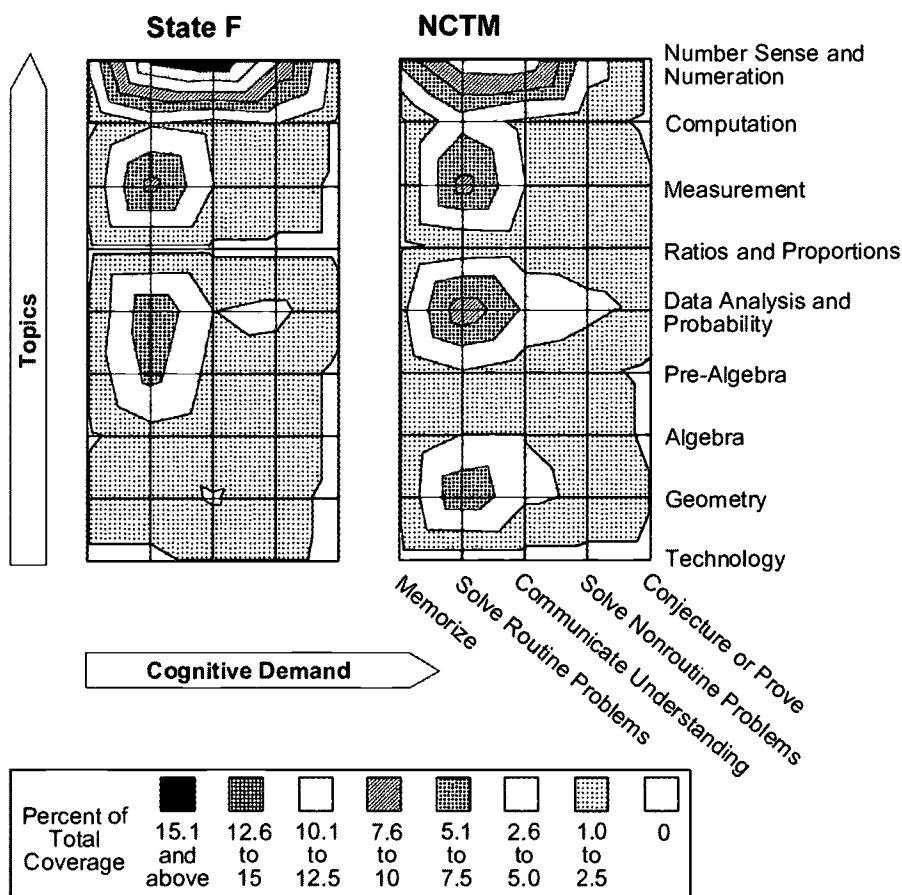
State F

NCTM

Topics

Number Sense and Numeration
Computation
Measurement
Ratios and Proportions
Data Analysis and Probability
Pre-Algebra
Algebra
Geometry
Technology

Memorize
Solve Routine Problems
Communicate Understanding
Solve Nonroutine Problems
Conjecture or Prove

Cognitive Demand

| Percent of Total Coverage | 15.1 and above | 12.6 to 15 | 10.1 to 12.5 | 7.6 to 10 | 5.1 to 7.5 | 2.6 to 5.0 | 1.0 to 2.5 | 0 |